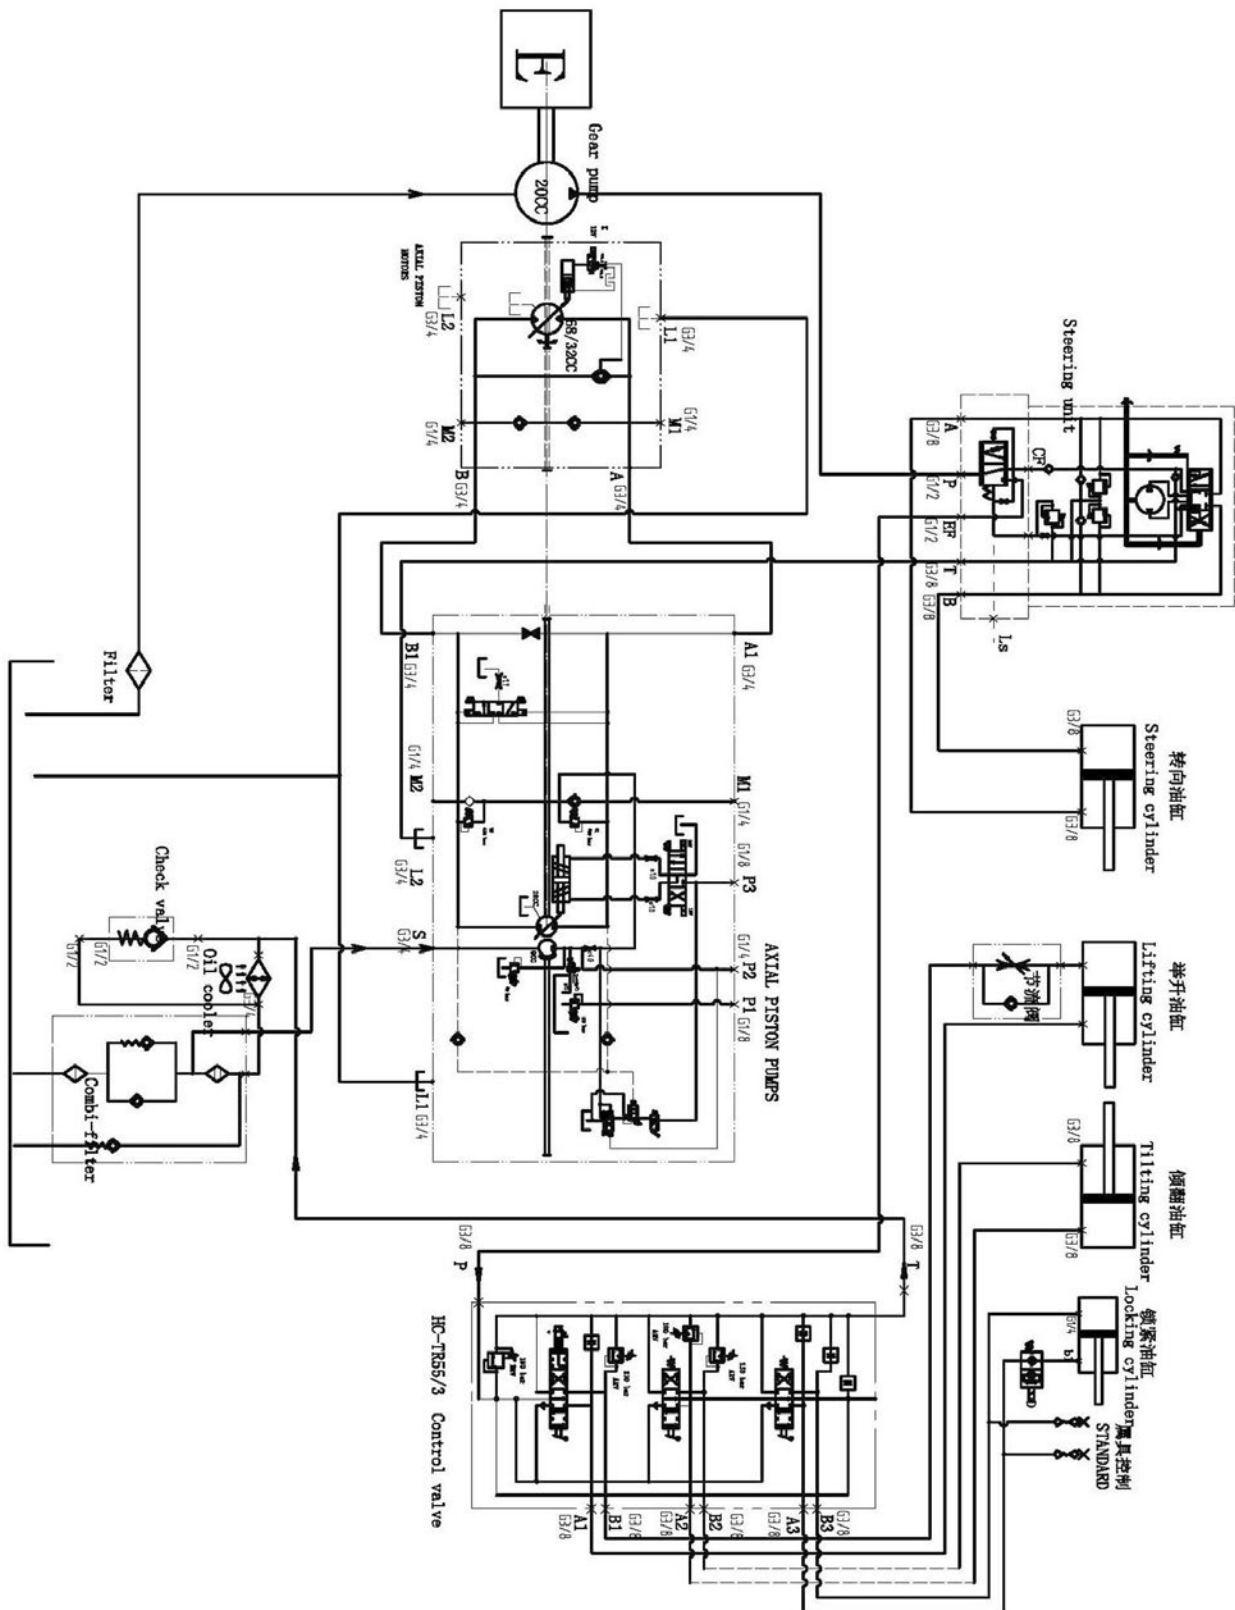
Gear pump
20CC
AXIAL PISTON MOTORS
L2
G3/4
L1
G3/4
28/32CC
M2
G1/4
M1
G1/4
B G3/4
A G3/4
Steering unit
A
G3/8
CF
P
G1/2
EF
G1/2
T
G3/8
B
G3/8
Ls
Filter
B1 G3/4
A1 G3/4
M2
G1/4
M1
G1/4
L2
G3/4
P3
G1/8
S
G3/4
P2
G1/4
P1
G1/8
L1 G3/4
AXIAL PISTON PUMPS
转向油缸
Steering cylinder
G3/8
G3/8
Check valve
G1/2
G1/2
Oil cooler
Combi-filter
举升油缸
Lifting cylinder
节流阀
倾翻油缸
Tilting cylinder
G3/8
G3/8
锁紧油缸
Locking cylinder
G1/4
属具控制
STANDARD
G3/8
P
G3/8
T
HC-TR55/3 Control valve
A1
G3/8
B1
G3/8
A2
G3/8
B2
G3/8
A3
G3/8
B3
G3/8